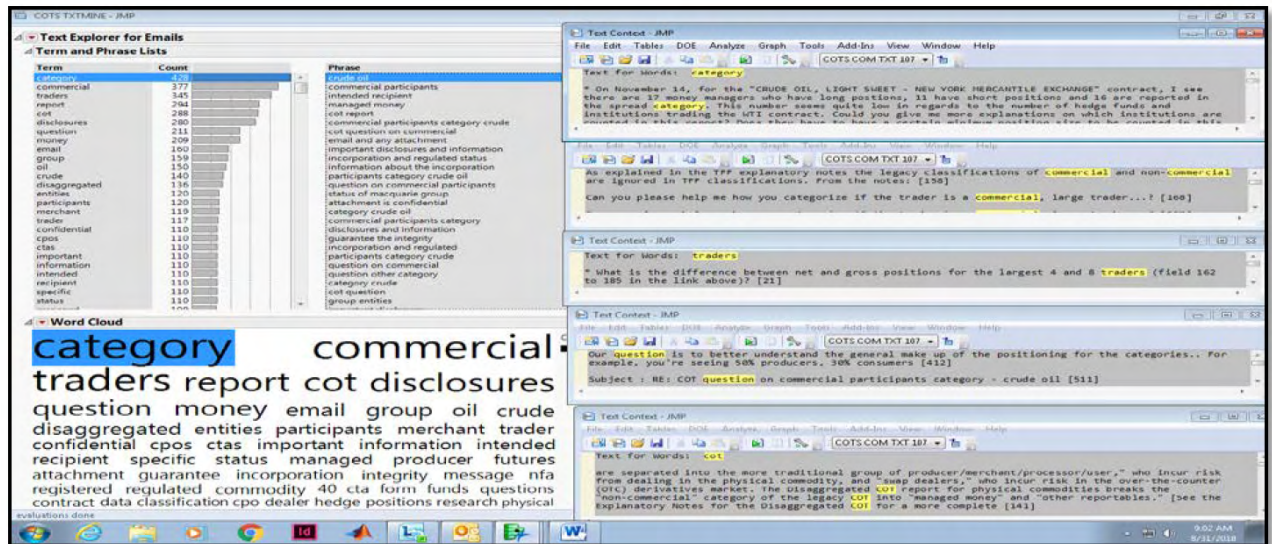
COTS TXTMINE - JMP

Text Explorer for Emails

Term and Phrase Lists

| Term | Count |
|---|---|
| category | 428 |
| commercial | 377 |
| traders | 345 |
| report | 294 |
| cot | 288 |
| disclosures | 280 |
| question | 211 |
| money | 209 |
| email | 160 |
| group | 159 |
| oil | 150 |
| crude | 140 |
| disaggregated | 136 |
| entities | 120 |
| participants | 120 |
| merchant | 119 |
| trader | 117 |
| confidential | 110 |
| cpos | 110 |
| ctas | 110 |
| important | 110 |
| information | 110 |
| intended | 110 |
| recipient | 110 |
| specific | 110 |
| status | 110 |

| Phrase |
|---|
| crude oil |
| commercial participants |
| intended recipient |
| managed money |
| cot report |
| commercial participants category crude |
| cot question on commercial |
| email and any attachment |
| important disclosures and information |
| incorporation and regulated status |
| information about the incorporation |
| participants category crude oil |
| question on commercial participants |
| status of macquarie group |
| attachment is confidential |
| category crude oil |
| commercial participants category |
| disclosures and information |
| guarantee the integrity |
| incorporation and regulated |
| participants category crude |
| question on commercial |
| question other category |
| category crude |
| cot question |
| group entities |

Word Cloud

category commercial traders report cot disclosures question money email group oil crude disaggregated entities participants merchant trader confidential cpos ctas important information intended recipient specific status managed producer futures attachment guarantee incorporation integrity message nfa registered regulated commodity 40 cta form funds questions contract data classification cpo dealer hedge positions research physical

evaluations done

Text Context - JMP
File Edit Tables DOE Analyze Graph Tools Add-Ins View Window Help
COTS COM TXT 107
Text for Words: category

" On November 14, for the "CRUDE OIL, LIGHT SWEET - NEW YORK MERCANTILE EXCHANGE" contract, I see there are 17 money managers who have long positions, 11 have short positions and 16 are reported in the spread category. This number seems quite low in regards to the number of hedge funds and institutions trading the WTI contract. Could you give me more explanations on which institutions are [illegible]

COTS COM TXT 107
As explained in the TFF explanatory notes the legacy classifications of commercial and non-commercial are ignored in TFF classifications. From the notes: [158]

Can you please help me how you categorize if the trader is a commercial, large trader...? [160]

Text Context - JMP
Text for Words: traders

" What is the difference between net and gross positions for the largest 4 and 8 traders (field 162 to 185 in the link above)? [21]

Text Context - JMP
File Edit Tables DOE Analyze Graph Tools Add-Ins View Window Help
COTS COM TXT 107
Our question is to better understand the general make up of the positioning for the categories.. For example, you're seeing 50% producers, 30% consumers [412]

Subject : RE: COT question on commercial participants category - crude oil [511]

Text Context - JMP
File Edit Tables DOE Analyze Graph Tools Add-Ins View Window Help
COTS COM TXT 107
Text for Words: cot

are separated into the more traditional group of producer/merchant/processor/user," who incur risk from dealing in the physical commodity, and "swap dealers," who incur risk in the over-the-counter (OTC) derivatives market. The Disaggregated COT report for physical commodities breaks the "non-commercial" category of the legacy COT into "managed money" and "other reportables." [See the Explanatory Notes for the Disaggregated COT for a more complete [141]

9:02 AM
8/31/2018